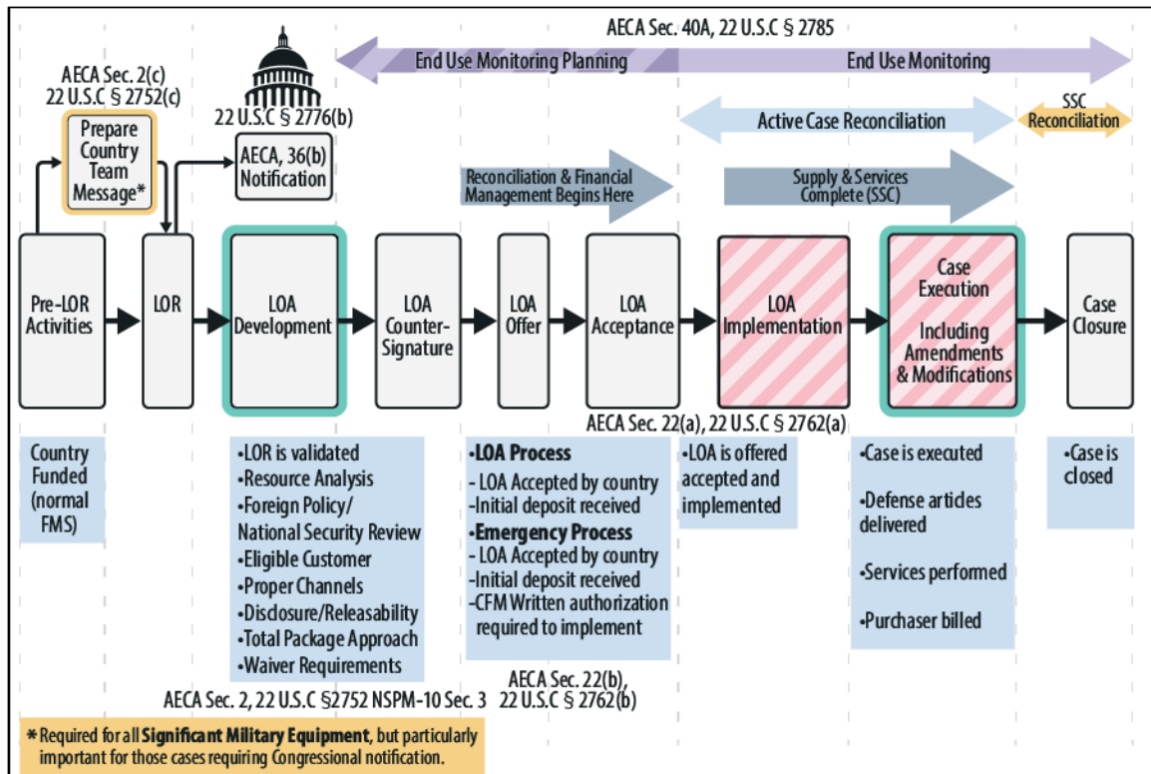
AECA Sec. 40A, 22 U.S.C § 2785

End Use Monitoring Planning

End Use Monitoring

AECA Sec. 2(c) 22 U.S.C § 2752(c)

Prepare Country Team Message*

22 U.S.C § 2776(b)

AECA, 36(b) Notification

Active Case Reconciliation

SSC Reconciliation

Reconciliation & Financial Management Begins Here

Supply & Services Complete (SSC)

Pre-LOR Activities

LOR

LOA Development

LOA Counter-Signature

LOA Offer

LOA Acceptance

LOA Implementation

Case Execution

Including Amendments & Modifications

Case Closure

AECA Sec. 22(a), 22 U.S.C § 2762(a)

Country Funded (normal FMS)

•LOR is validated
•Resource Analysis
•Foreign Policy/ National Security Review
•Eligible Customer
•Proper Channels
•Disclosure/Releasability
•Total Package Approach
•Waiver Requirements

•**LOA Process**
- LOA Accepted by country
-Initial deposit received
**Emergency Process**
- LOA Accepted by country
-Initial deposit received
-CFM Written authorization required to implement

•LOA is offered accepted and implemented

•Case is executed

•Defense articles delivered

•Services performed

•Purchaser billed

•Case is closed

AECA Sec. 2, 22 U.S.C §2752 NSPM-10 Sec. 3

AECA Sec. 22(b), 22 U.S.C § 2762(b)

* Required for all **Significant Military Equipment**, but particularly important for those cases requiring Congressional notification.